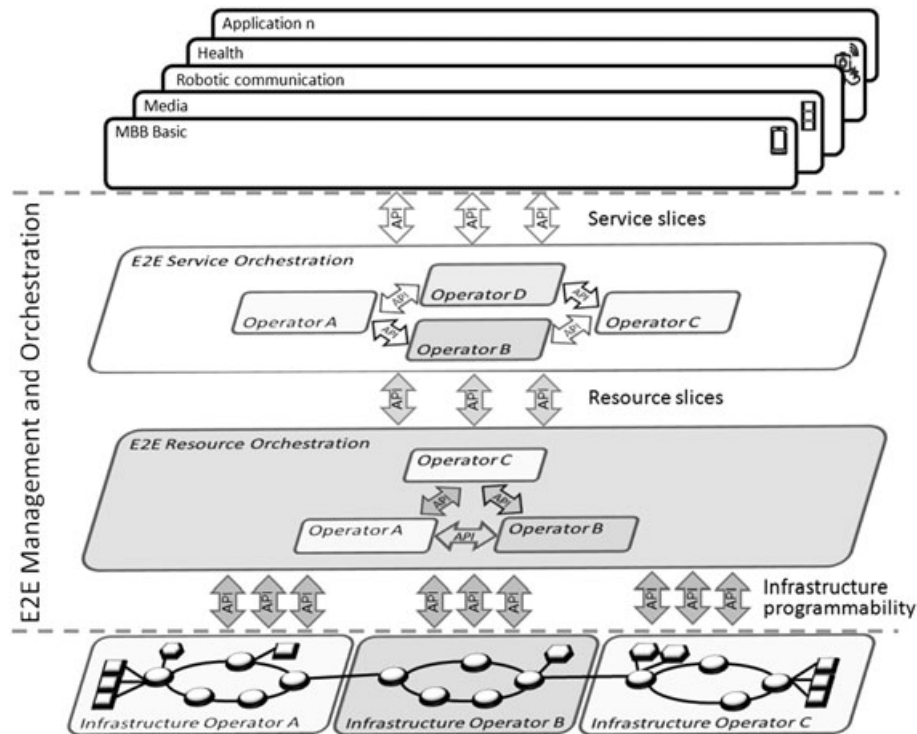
Application n
Health
Robotic communication
Media
MBB Basic

E2E Management and Orchestration

API API API
Service slices

E2E Service Orchestration
Operator D
Operator A
Operator C
Operator B
API API API API

API API API
Resource slices

E2E Resource Orchestration
Operator C
API API
Operator A
API
Operator B

API API API API API API API API API
Infrastructure programmability

Infrastructure Operator A
Infrastructure Operator B
Infrastructure Operator C